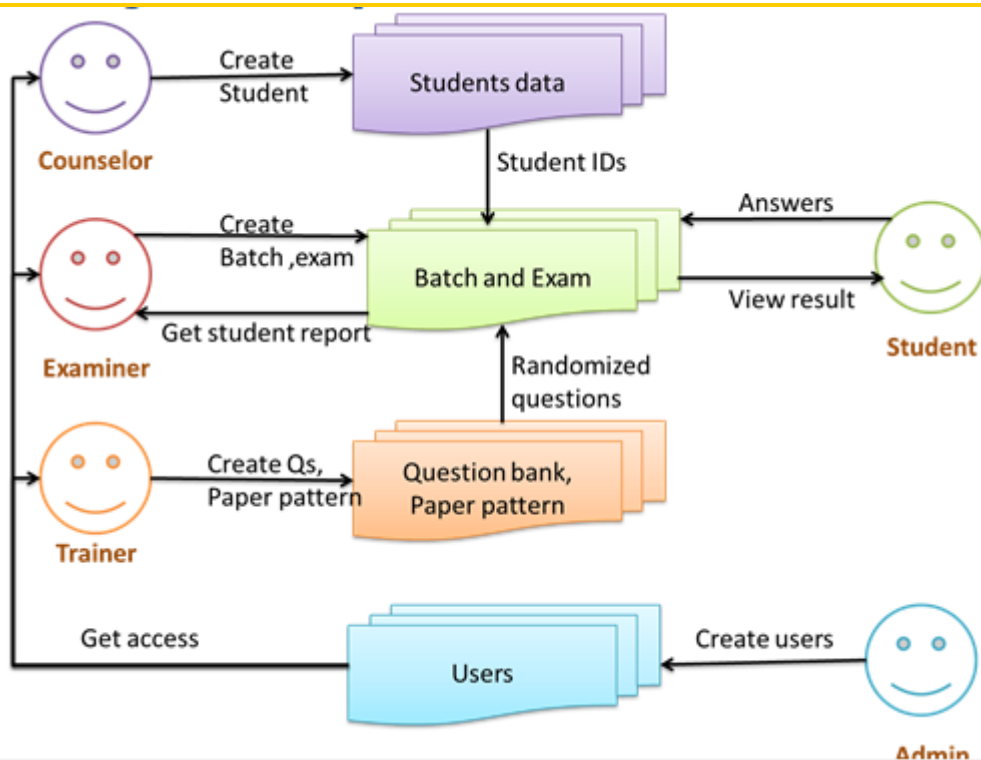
Create Student

Students data

Counselor

Student IDs

Create Batch ,exam

Answers

Batch and Exam

View result

Get student report

Student

Examiner

Randomized questions

Create Qs, Paper pattern

Question bank, Paper pattern

Trainer

Get access

Create users

Users

Admin